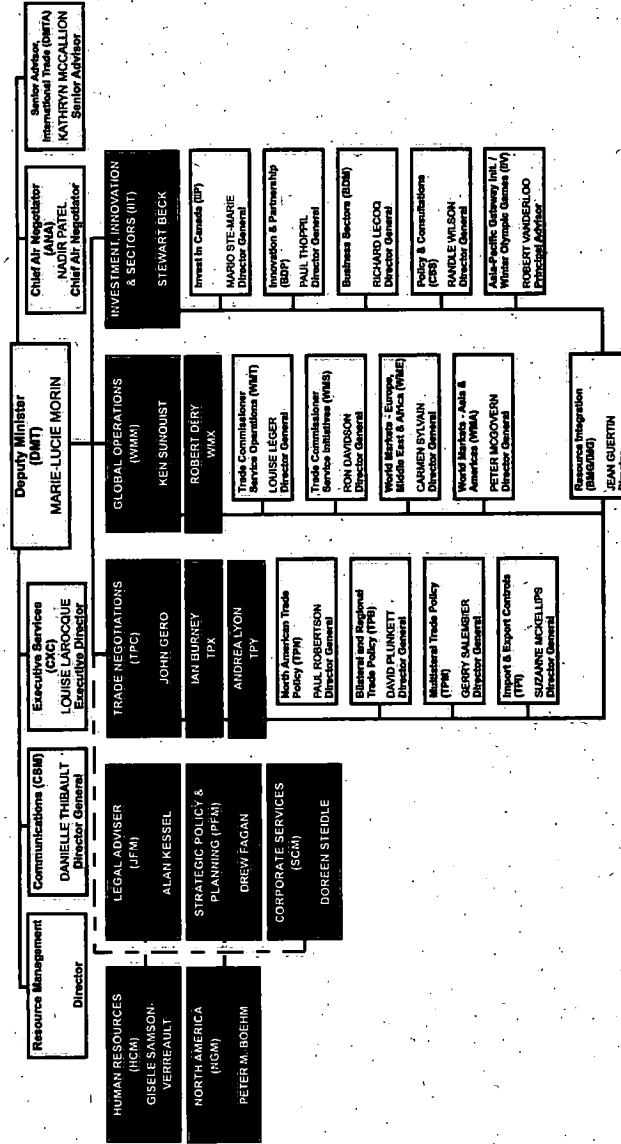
Deputy Minister
(DMT)
MARIE-LUCIE MORIN

Resource Management
Director

Communications (CSM)
DANIELLE THIBAULT
Director General

Executive Services (CXC)
LOUISE LAROCQUE
Executive Director

Chief Air Negotiator (ANA)
NADIR PATEL
Chief Air Negotiator

Senior Advisor, International Trade (DMTA)
KATHRYN MCCALLION
Senior Advisor

HUMAN RESOURCES (HCM)
GISELE SAMSON-VERREAULT

NORTH AMERICA (NGM)
PETER M. BOEHM

LEGAL ADVISER (JFM)
ALAN KESSEL

STRATEGIC POLICY & PLANNING (PFM)
DREW FAGAN

CORPORATE SERVICES (SCM)
DOREEN STEIDLE

TRADE NEGOTIATIONS (TPC)
JOHN GERO

IAN BURNEY
TPX

ANDREA LYON
TPY

North American Trade Policy (TPN)
PAUL ROBERTSON
Director General

Bilateral and Regional Trade Policy (TPB)
DAVID PLUNKETT
Director General

Multilateral Trade Policy (TPM)
GERRY SALEMBIER
Director General

Import & Export Controls (TPI)
SUZANNE MCKELLIPS
Director General

GLOBAL OPERATIONS (WMM)
KEN SUNQUIST

ROBERT DERY
WMX

Trade Commissioner Service Operations (WMT)
LOUISE LÉGER
Director General

Trade Commissioner Service Initiatives (WMS)
RON DAVIDSON
Director General

World Markets - Europe, Middle East & Africa (WME)
CARMEN SYLVAIN
Director General

World Markets - Asia & Americas (WMA)
PETER MCGOVERN
Director General

Resource Integration (SMG/IMG)
JEAN GUERTIN
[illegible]

INVESTMENT, INNOVATION & SECTORS (IIT)
STEWART BECK

Invest in Canada (IP)
MARIO STE-MARIE
Director General

Innovation & Partnership (BDP)
PAUL THOPPIL
Director General

Business Sectors (BDM)
RICHARD LECOQ
Director General

Policy & Consultations (CBS)
RANDLE WILSON
Director General

Asia-Pacific Gateway Init. / Winter Olympic Games (IW)
ROBERT VANDERLOO
Principal Advisor